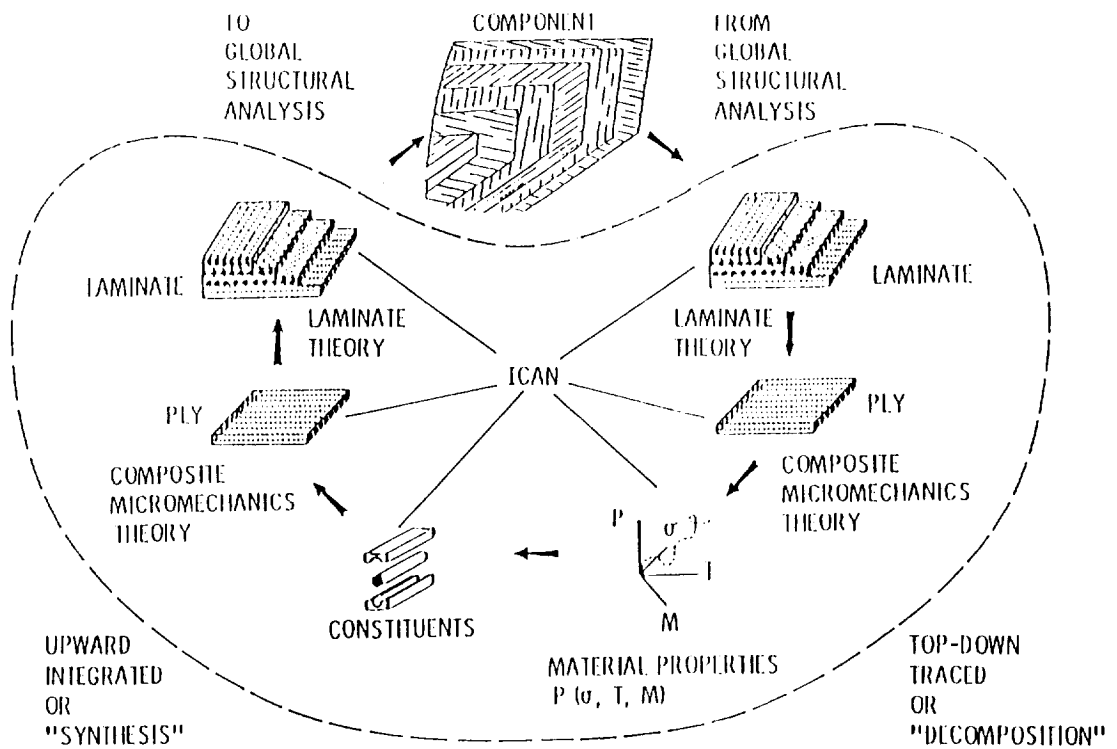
TO GLOBAL STRUCTURAL ANALYSIS

COMPONENT

FROM GLOBAL STRUCTURAL ANALYSIS

LAMINATE

LAMINATE

LAMINATE THEORY

LAMINATE THEORY

ICAN

PLY

PLY

COMPOSITE MICROMECHANICS THEORY

COMPOSITE MICROMECHANICS THEORY

P

$\sigma$

T

M

CONSTITUENTS

UPWARD INTEGRATED OR "SYNTHESIS"

MATERIAL PROPERTIES P ($\sigma$, T, M)

TOP-DOWN TRACED OR "DECOMPOSITION"